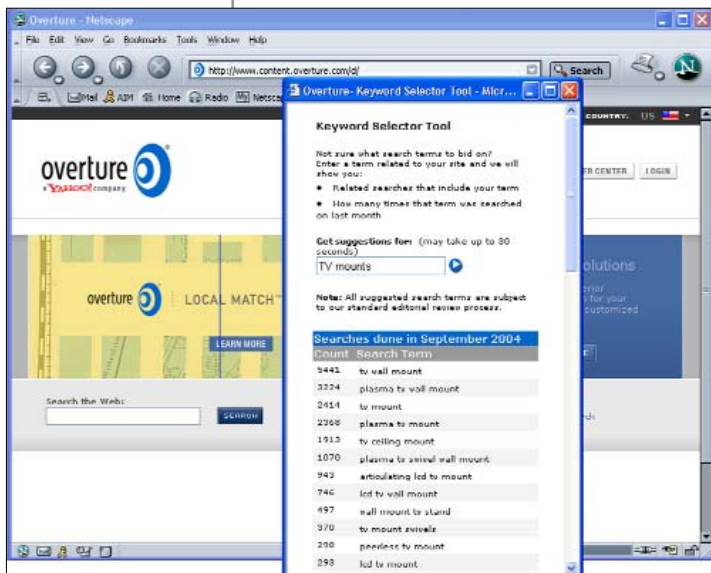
Overture - Netscape

File Edit View Go Bookmarks Tools Window Help

http://www.content.overture.com/d/

Search

Mail AIM Home Radio Netsca

COUNTRY: US

overture
a YAHOO! company

ER CENTER LOGIN

overture LOCAL MATCH

LEARN MORE

olutions

Search the Web:

SEARCH

Overture- Keyword Selector Tool - Micr...

Keyword Selector Tool

Not sure what search terms to bid on? Enter a term related to your site and we will show you:

• Related searches that include your term

• How many times that term was searched on last month

Get suggestions for: (may take up to 30 seconds)

TV mounts

Note: All suggested search terms are subject to our standard editorial review process.

Searches done in September 2004

| Count | Search Term |
|---|---|
| 5441 | tv wall mount |
| 3324 | plasma tv wall mount |
| 2414 | tv mount |
| 2368 | plasma tv mount |
| 1913 | tv ceiling mount |
| 1070 | plasma tv swivel wall mount |
| 943 | articulating lcd tv mount |
| 746 | lcd tv wall mount |
| 497 | wall mount tv stand |
| 370 | tv mount swivels |
| 290 | peerless tv mount |
| 293 | lcd tv mount |